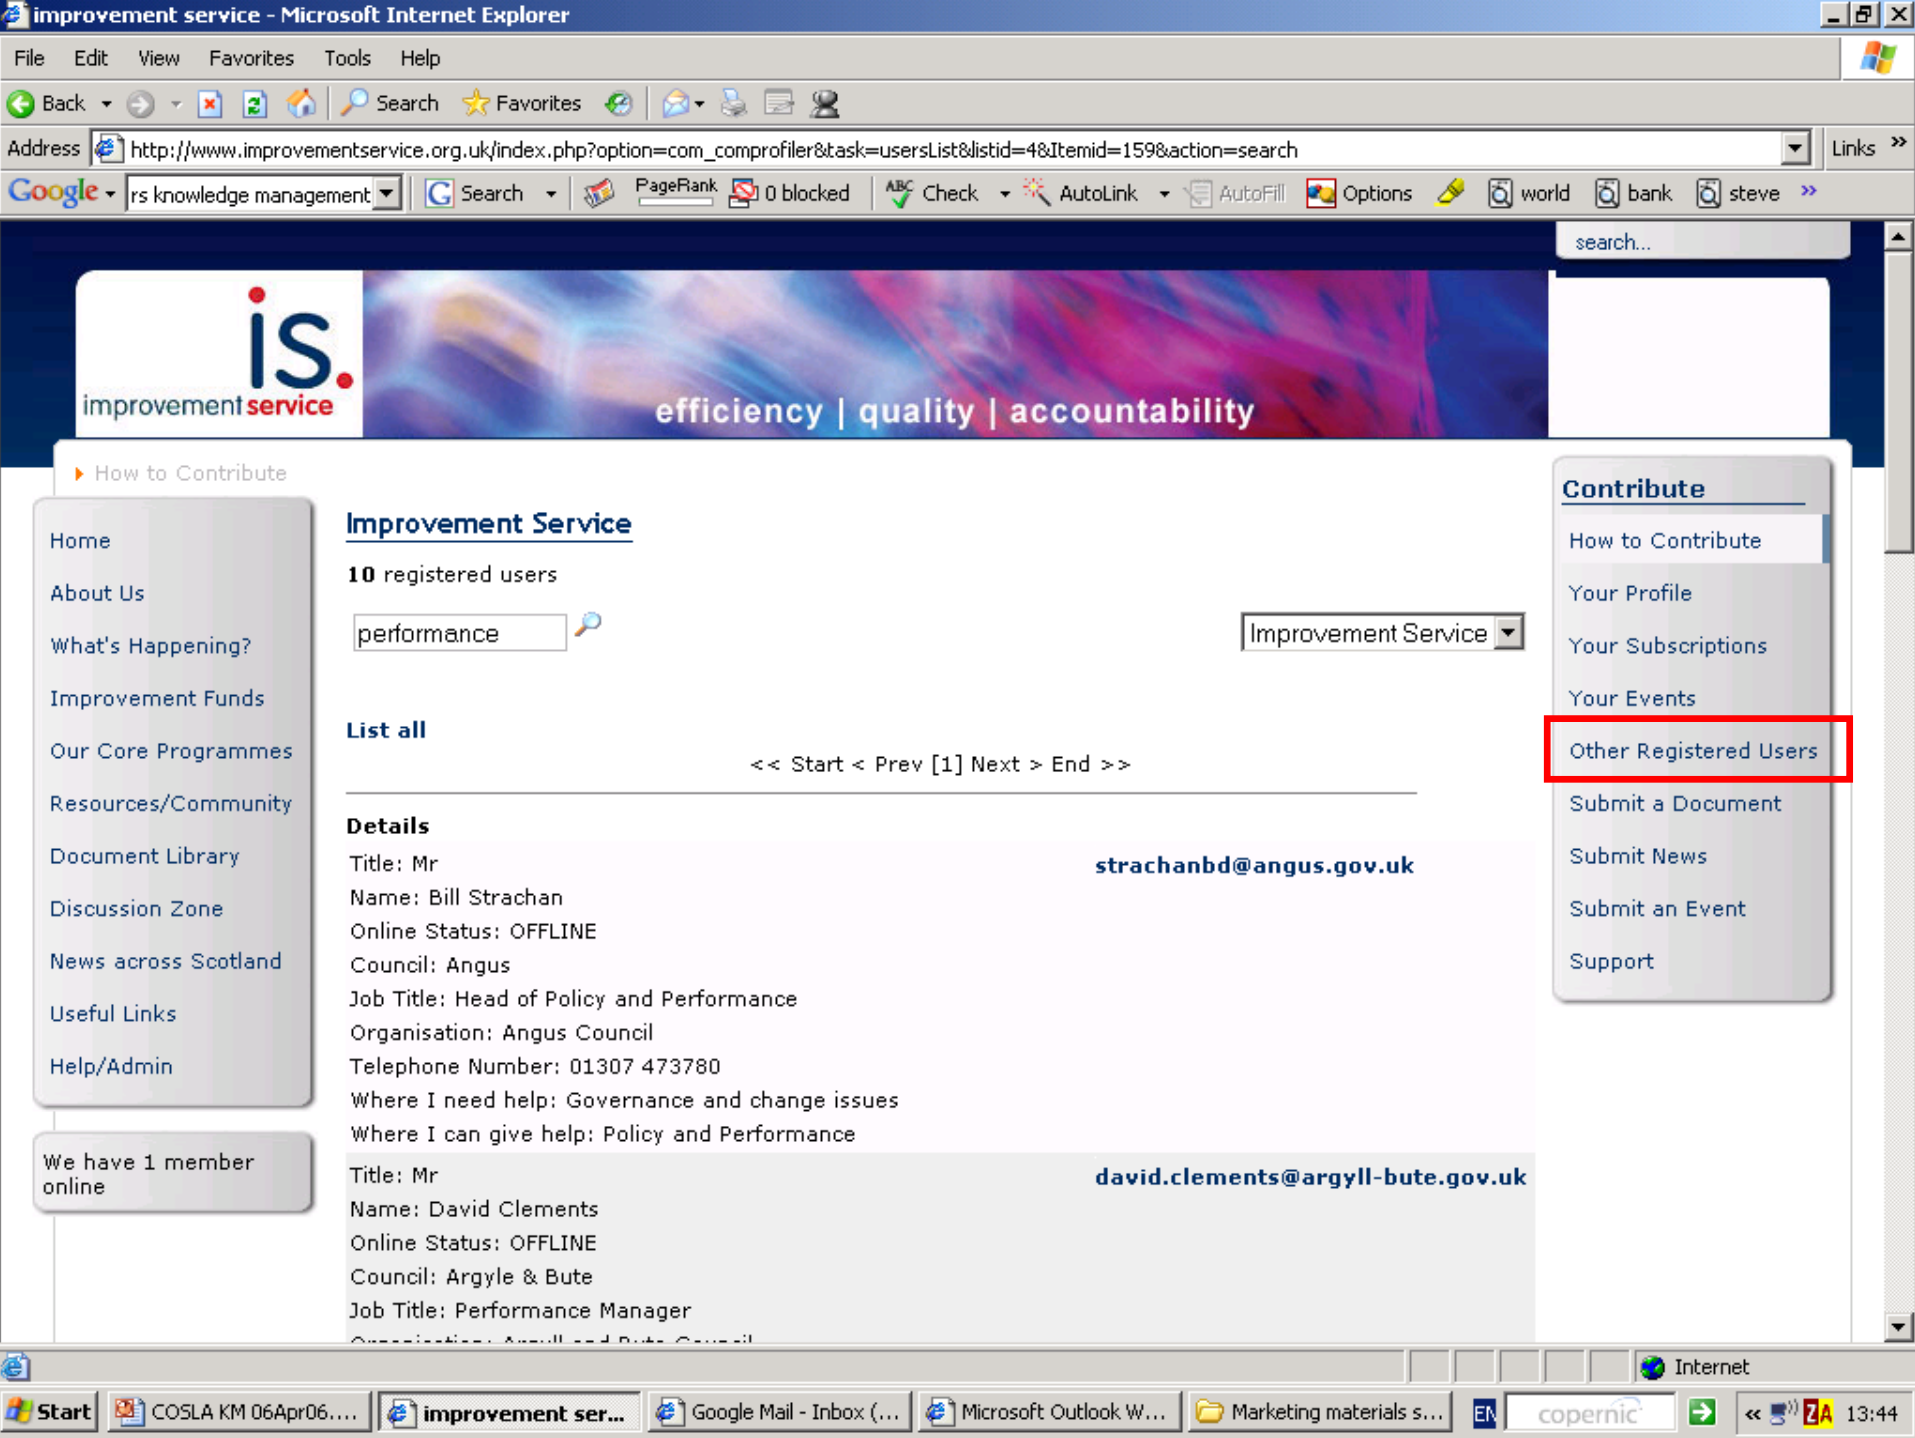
improvement service - Microsoft Internet Explorer

File Edit View Favorites Tools Help

Back Search Favorites

Address http://www.improvementservice.org.uk/index.php?option=com_comprofiler&task=usersList&listid=4&Itemid=159&action=search Links

Google rs knowledge management Search PageRank 0 blocked Check AutoLink AutoFill Options world bank steve

search...

is. improvement service

efficiency | quality | accountability

How to Contribute

Home
About Us
What's Happening?
Improvement Funds
Our Core Programmes
Resources/Community
Document Library
Discussion Zone
News across Scotland
Useful Links
Help/Admin

We have 1 member online

Improvement Service

10 registered users

performance

Improvement Service

List all

<< Start < Prev [1] Next > End >>

Details

Title: Mr
Name: Bill Strachan
Online Status: OFFLINE
Council: Angus
Job Title: Head of Policy and Performance
Organisation: Angus Council
Telephone Number: 01307 473780
Where I need help: Governance and change issues
Where I can give help: Policy and Performance

strachanbd@angus.gov.uk

Title: Mr
Name: David Clements
Online Status: OFFLINE
Council: Argyle & Bute
Job Title: Performance Manager
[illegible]

david.clements@argyll-bute.gov.uk

Contribute
How to Contribute
Your Profile
Your Subscriptions
Your Events
Other Registered Users
Submit a Document
Submit News
Submit an Event
Support

Internet

Start COSLA KM 06Apr06.... improvement ser... Google Mail - Inbox (... Microsoft Outlook W... Marketing materials s... EN copernic 13:44